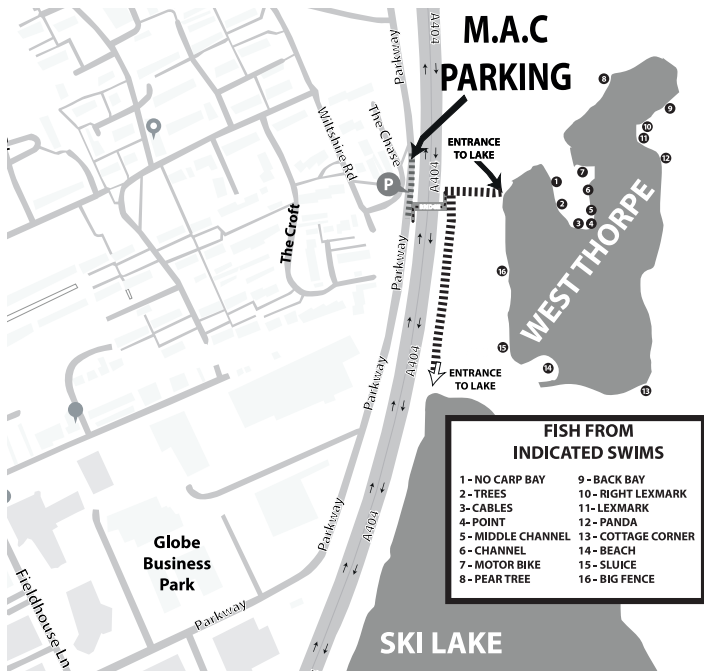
M.A.C
PARKING

A404
Parkway
The Chase
Wiltshire Rd
P
The Croft
ENTRANCE TO LAKE
BRIDGE
Parkway
A404
ENTRANCE TO LAKE
WEST THORPE
1 2 3 4 5 6 7 8 9 10 11 12 13 14 15 16
Parkway
Parkway
A404
Globe Business Park
Fieldhouse Ln
Parkway
SKI LAKE

FISH FROM INDICATED SWIMS

1 - NO CARP BAY
2 - TREES
3 - CABLES
4 - POINT
5 - MIDDLE CHANNEL
6 - CHANNEL
7 - MOTOR BIKE
8 - PEAR TREE
9 - BACK BAY
10 - RIGHT LEXMARK
11 - LEXMARK
12 - PANDA
13 - COTTAGE CORNER
14 - BEACH
15 - SLUICE
16 - BIG FENCE